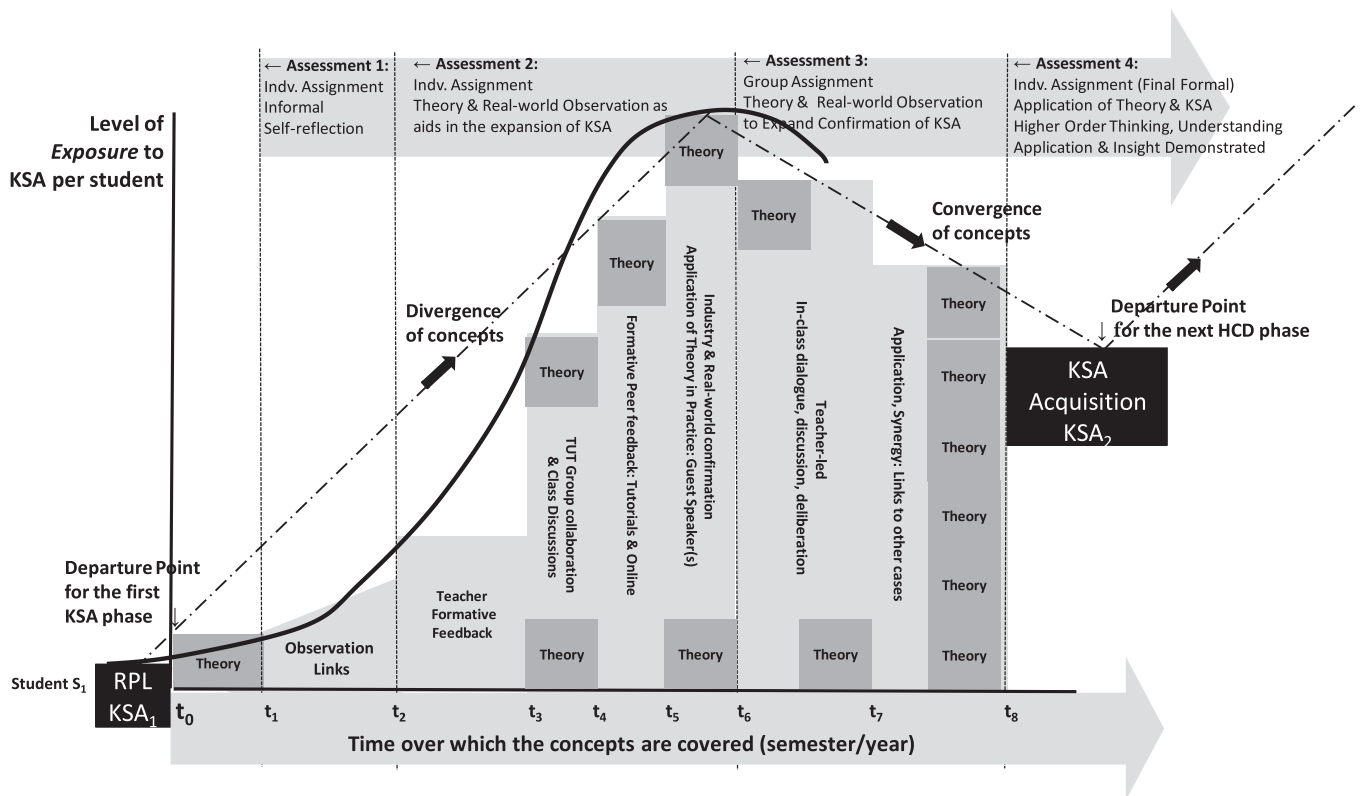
← Assessment 1:
Indv. Assignment
Informal
Self-reflection

← Assessment 2:
Indv. Assignment
Theory & Real-world Observation as aids in the expansion of KSA

← Assessment 3:
Group Assignment
Theory & Real-world Observation to Expand Confirmation of KSA

← Assessment 4:
Indv. Assignment (Final Formal)
Application of Theory & KSA
Higher Order Thinking, Understanding
Application & Insight Demonstrated

Level of *Exposure* to KSA per student

Theory

Theory

Theory

Convergence of concepts

Divergence of concepts

Theory

Departure Point for the next HCD phase

KSA Acquisition $KSA_2$

Theory

Theory

Theory

Theory

Theory

Industry & Real-world confirmation Application of Theory in Practice: Guest Speaker(s)

Formative Peer feedback: Tutorials & Online

TUT Group collaboration & Class Discussions

Teacher-led In-class dialogue, discussion, deliberation

Application, Synergy: Links to other cases

Departure Point for the first KSA phase

Teacher Formative Feedback

Observation Links

Theory

Theory

Theory

Theory

Theory

Student $S_1$

RPL $KSA_1$

$t_0$ $t_1$ $t_2$ $t_3$ $t_4$ $t_5$ $t_6$ $t_7$ $t_8$

Time over which the concepts are covered (semester/year)